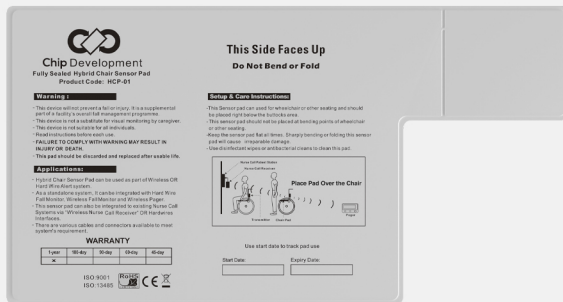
Chip Development
Fully Sealed Hybrid Chair Sensor Pad
Product Code: HCP-01

This Side Faces Up
Do Not Bend or Fold

Warning :
· This device will not prevent a fall or injury. It is a supplemental part of a facility's overall fall management programme.
· This device is not a substitute for visual monitoring by caregiver.
· This device is not suitable for all individuals.
· Read instructions before each use.
· FAILURE TO COMPLY WITH WARNING MAY RESULT IN INJURY OR DEATH.
· This pad should be discarded and replaced after usable life.

Applications :
· Hybrid Chair Sensor Pad can be used as part of Wireless OR Hard Wire Alert system.
· As a standalone system, it can be integrated with Hard Wire Fall Monitor, Wireless Fall Monitor and Wireless Pager.
· This sensor pad can also be integrated to existing Nurse Call Systems via "Wireless Nurse Call Receiver" OR Hardwire Interfaces.
· There are various cables and connectors available to meet system's requirement.

WARRANTY
| 1-year | 180-day | 90-day | 60-day | 45-day |
|---|---|---|---|---|
| × | | | | |

ISO:9001
ISO:13485
RoHS CE

Setup & Care Instructions:
· This Sensor pad can used for wheelchair or other seating and should be placed right below the buttocks area.
· This sensor pad should not be placed at bending points of wheelchair or other seating.
· Keep the sensor pad flat at times. Sharply bending or folding this sensor pad will cause irreparable damage.
· Use disinfectant wipes or antibacterial cleans to clean this pad.

Nurse Call/Station
Nurse Call Receiver
Place Pad Over the Chair
Fall monitor
Sensor Pad
Pager

Use start date to track pad use
Start Date:
Expiry Date: